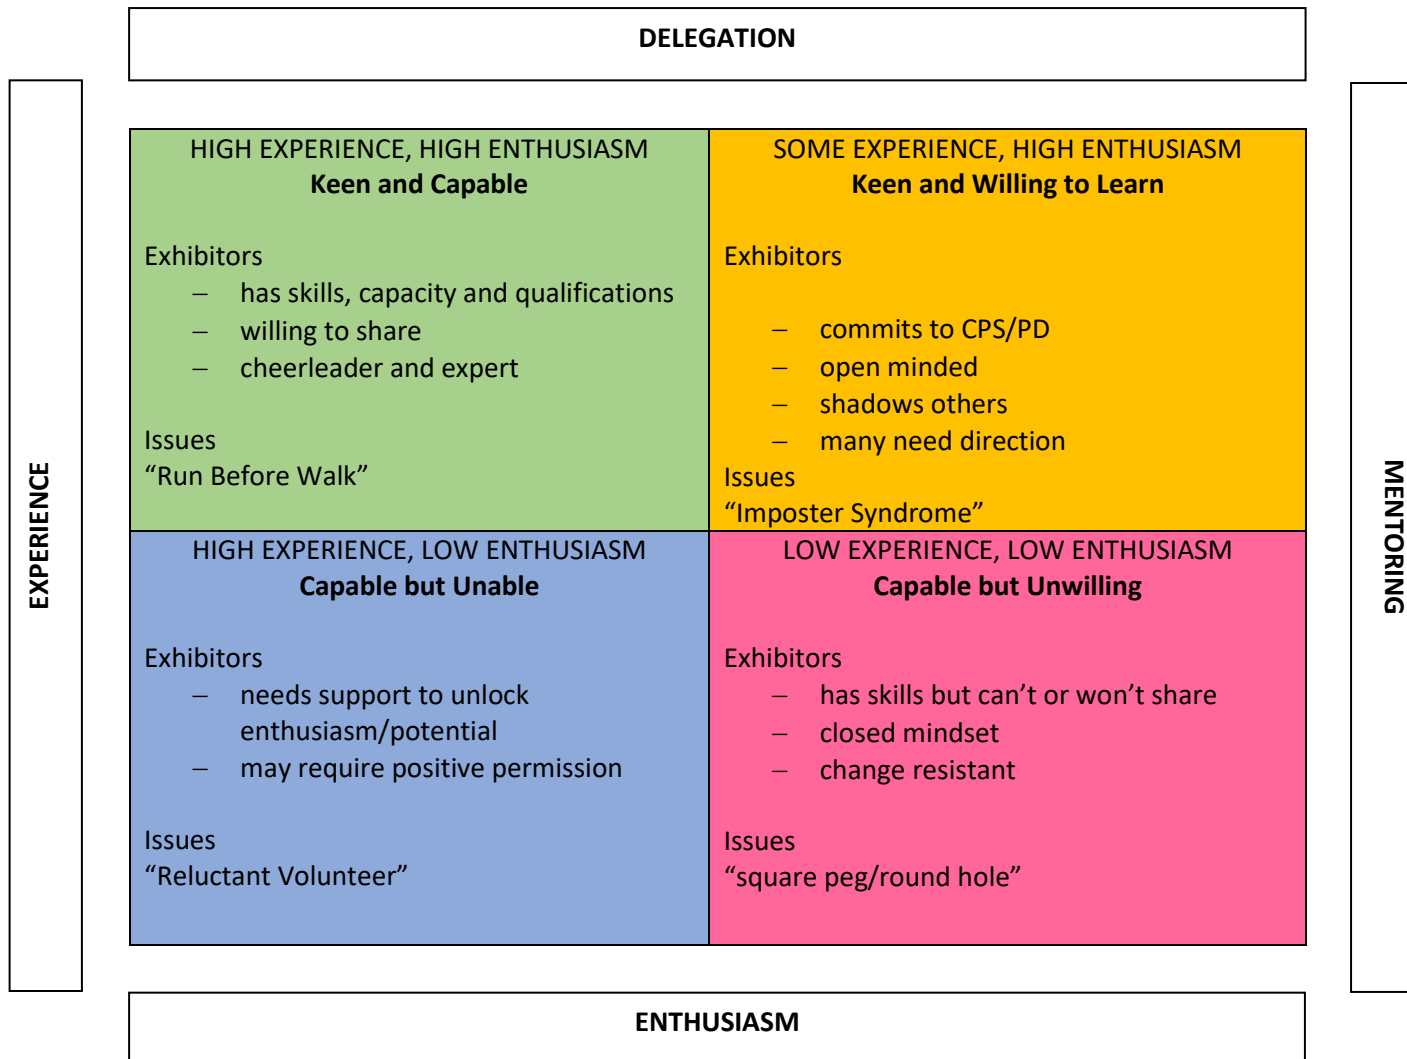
DELEGATION

EXPERIENCE

| HIGH EXPERIENCE, HIGH ENTHUSIASM<br>**Keen and Capable**<br><br>Exhibitors<br>– has skills, capacity and qualifications<br>– willing to share<br>– cheerleader and expert<br><br>Issues<br>“Run Before Walk” | SOME EXPERIENCE, HIGH ENTHUSIASM<br>**Keen and Willing to Learn**<br><br>Exhibitors<br><br>– commits to CPS/PD<br>– open minded<br>– shadows others<br>– many need direction<br>Issues<br>“Imposter Syndrome” |
|---|---|
| HIGH EXPERIENCE, LOW ENTHUSIASM<br>**Capable but Unable**<br><br>Exhibitors<br>– needs support to unlock enthusiasm/potential<br>– may require positive permission<br><br>Issues<br>“Reluctant Volunteer” | LOW EXPERIENCE, LOW ENTHUSIASM<br>**Capable but Unwilling**<br><br>Exhibitors<br>– has skills but can’t or won’t share<br>– closed mindset<br>– change resistant<br><br>Issues<br>“square peg/round hole” |

MENTORING

ENTHUSIASM